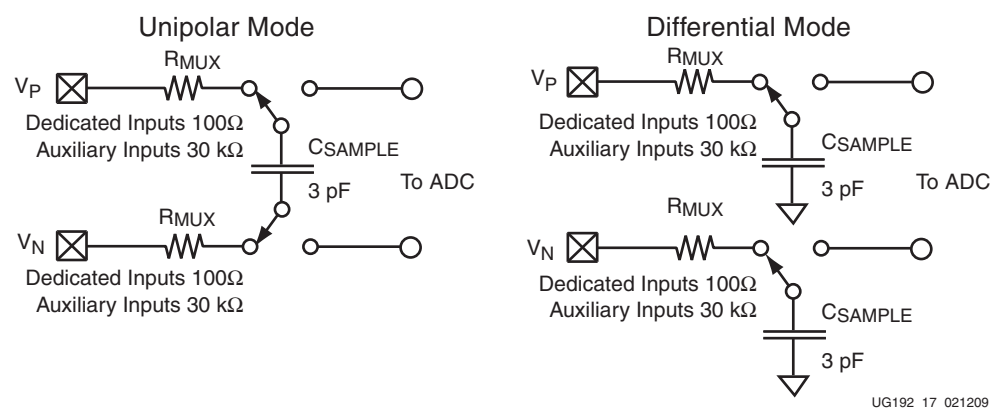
Unipolar Mode

$V_P$

$R_{MUX}$

Dedicated Inputs 100Ω
Auxiliary Inputs 30 kΩ

$C_{SAMPLE}$

3 pF

To ADC

$R_{MUX}$

$V_N$

Dedicated Inputs 100Ω
Auxiliary Inputs 30 kΩ

Differential Mode

$V_P$

$R_{MUX}$

Dedicated Inputs 100Ω
Auxiliary Inputs 30 kΩ

$C_{SAMPLE}$

3 pF

To ADC

$R_{MUX}$

$V_N$

Dedicated Inputs 100Ω
Auxiliary Inputs 30 kΩ

$C_{SAMPLE}$

3 pF

UG192_17_021209